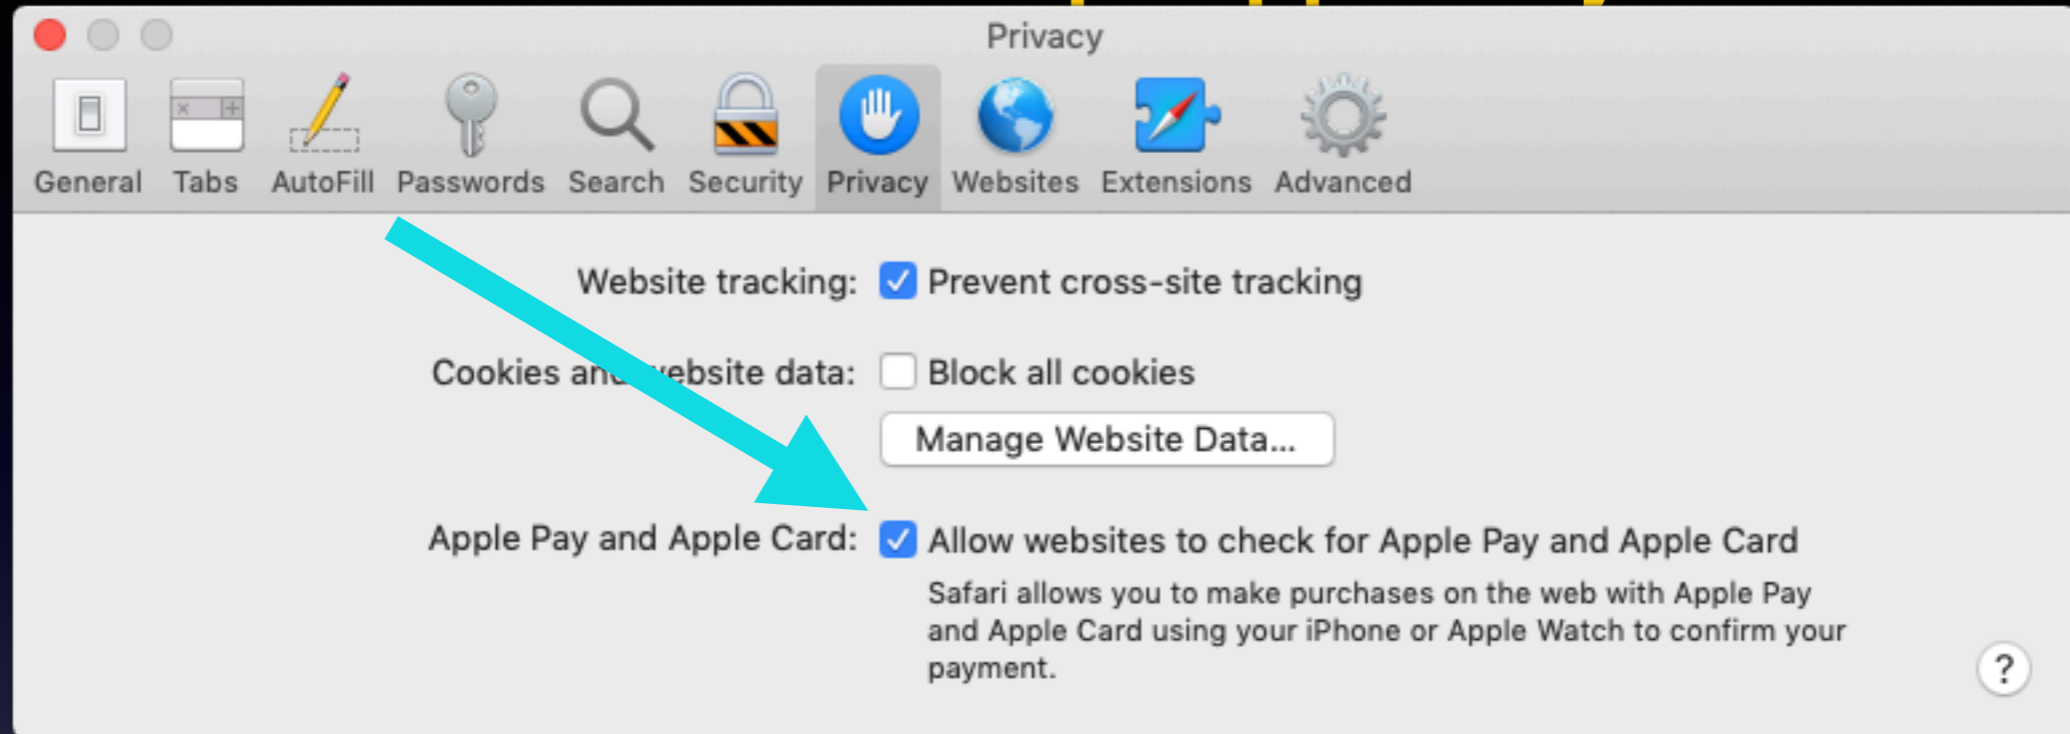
Privacy

General Tabs AutoFill Passwords Search Security Privacy Websites Extensions Advanced

Website tracking: Prevent cross-site tracking

Cookies an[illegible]website data: Block all cookies

Manage Website Data...

Apple Pay and Apple Card: Allow websites to check for Apple Pay and Apple Card

Safari allows you to make purchases on the web with Apple Pay and Apple Card using your iPhone or Apple Watch to confirm your payment.

?